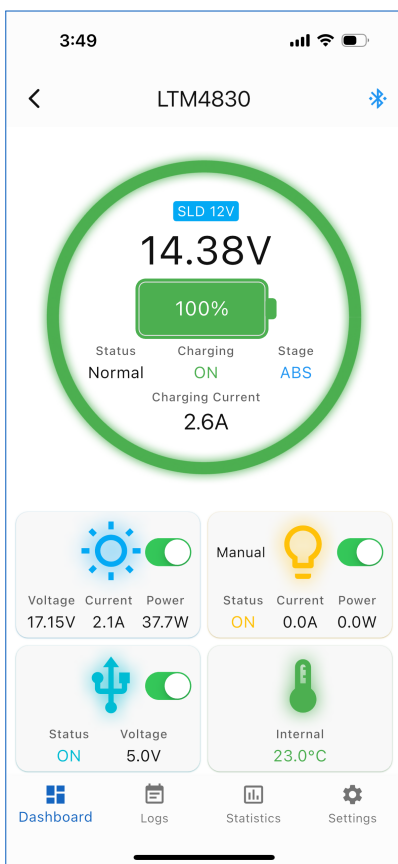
3:49

LTM4830

SLD 12V

14.38V

100%

Status
Normal

Charging
ON

Stage
ABS

Charging Current
2.6A

Voltage
17.15V

Current
2.1A

Power
37.7W

Manual

Status
ON

Current
0.0A

Power
0.0W

Status
ON

Voltage
5.0V

Internal
23.0°C

Dashboard

Logs

Statistics

Settings